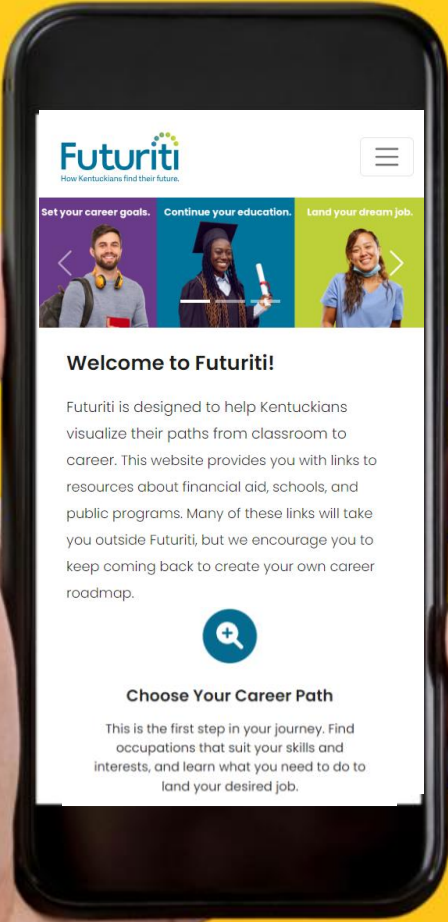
Futuriti
How Kentuckians find their future.

Set your career goals.
Continue your education.
Land your dream job.

Welcome to Futuriti!

Futuriti is designed to help Kentuckians visualize their paths from classroom to career. This website provides you with links to resources about financial aid, schools, and public programs. Many of these links will take you outside Futuriti, but we encourage you to keep coming back to create your own career roadmap.

Choose Your Career Path

This is the first step in your journey. Find occupations that suit your skills and interests, and learn what you need to do to land your desired job.